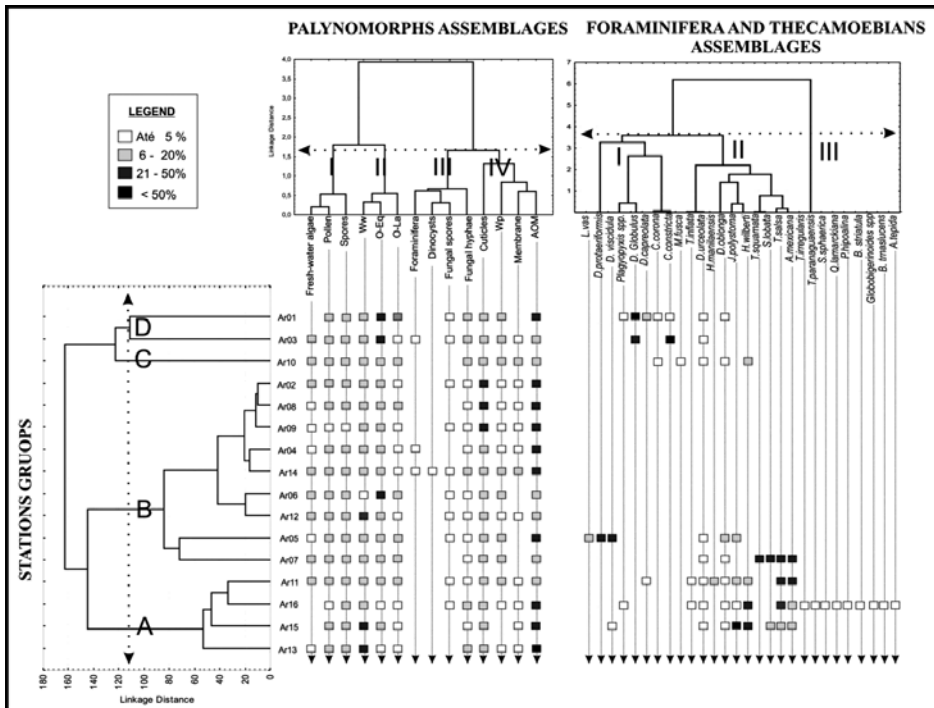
PALYNOMORPHS ASSEMBLAGES

FORAMINIFERA AND THECAMOEBIANS ASSEMBLAGES

LEGEND
Até 5 %
6 - 20%
21 - 50%
< 50%

Linkage Distance
4,0
3,5
3,0
2,5
2,0
1,5
1,0
0,5
0,0

I II III IV

Fresh-water algae
Pollen
Spores
Ww
O-Eq
O-La
Foraminifera
Dinocysts
Fungal spores
Fungal hyphae
Cuticles
Wp
Membrane
AOM

7
6
5
4
3
2
1

I II III

L.vas
D.protaeiformis
D. viscidula
Plagyopyxis spp.
D. Globulus
D.capreolata
C.corona
C.constricta
M.fusca
T.inflata
D.urceolata
H.manilensis
D.oblonga
J.polystoma
H.wilberti
T.squamata
S.lobata
T.salsa
A.mexicana
T.irregularis
T.paranaguaensis
S.sphaerica
Q.lamarckiana
P.lipoaliina
B. striatula
Globobigerinoides spp.
B. translucens
A.tepida

STATIONS GRUOPS

D
C
B
A

Ar01
Ar03
Ar10
Ar02
Ar08
Ar09
Ar04
Ar14
Ar06
Ar12
Ar05
Ar07
Ar11
Ar16
Ar15
Ar13

180 160 140 120 100 80 60 40 20 0
Linkage Distance